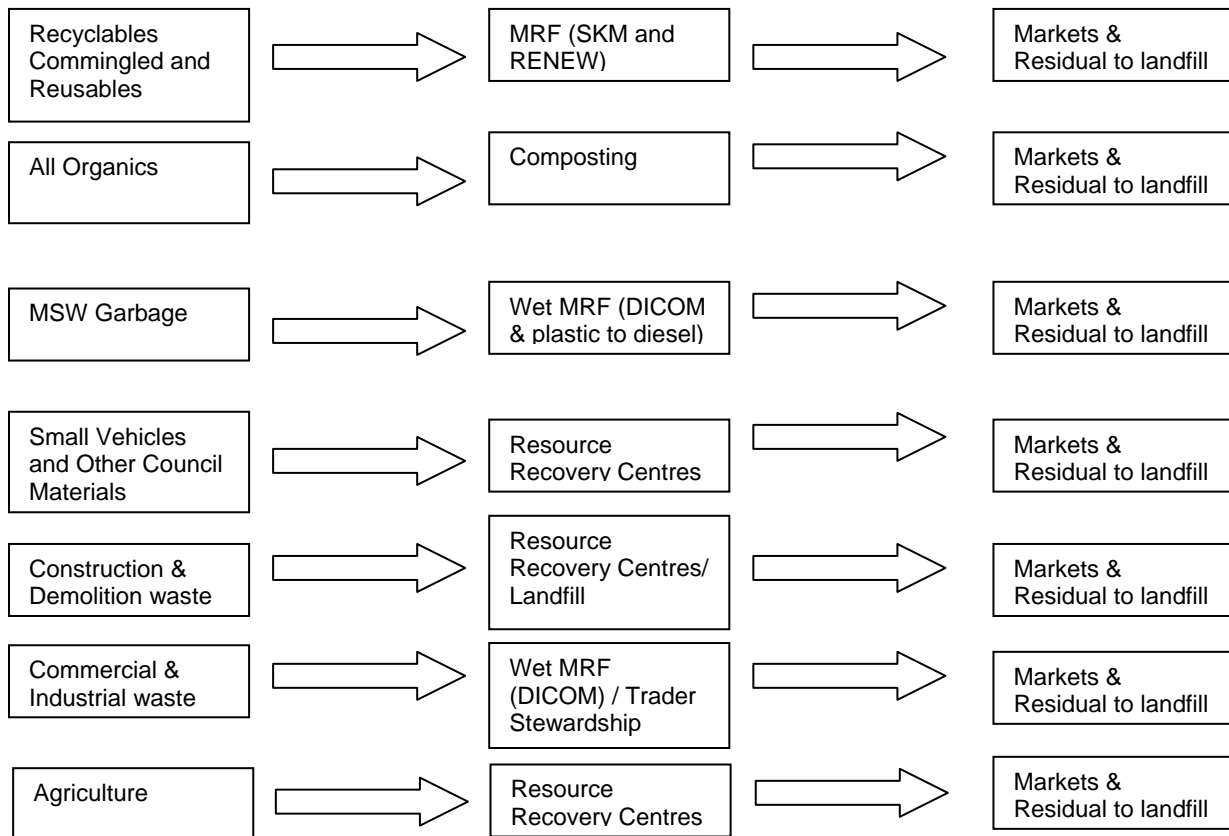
Recyclables Commingled and Reusables

MRF (SKM and RENEW)

Markets & Residual to landfill

All Organics

Composting

Markets & Residual to landfill

MSW Garbage

Wet MRF (DICOM & plastic to diesel)

Markets & Residual to landfill

Small Vehicles and Other Council Materials

Resource Recovery Centres

Markets & Residual to landfill

Construction & Demolition waste

Resource Recovery Centres/ Landfill

Markets & Residual to landfill

Commercial & Industrial waste

Wet MRF (DICOM) / Trader Stewardship

Markets & Residual to landfill

Agriculture

Resource Recovery Centres

Markets & Residual to landfill